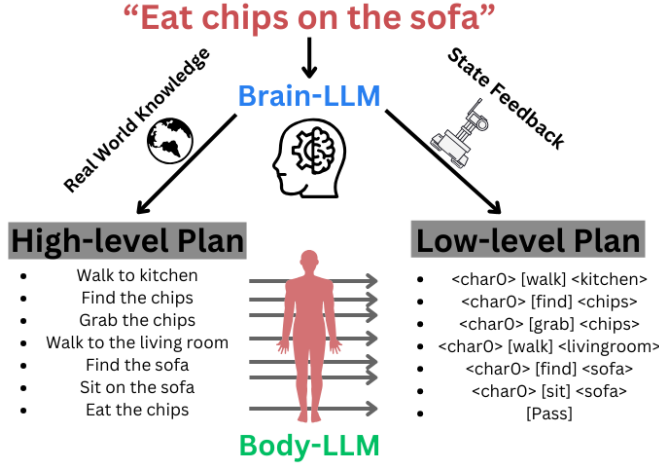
"Eat chips on the sofa"

Brain-LLM

Real World Knowledge

State Feedback

High-level Plan

- Walk to kitchen
- Find the chips
- Grab the chips
- Walk to the living room
- Find the sofa
- Sit on the sofa
- Eat the chips

Low-level Plan

- <char0> [walk] <kitchen>
- <char0> [find] <chips>
- <char0> [grab] <chips>
- <char0> [walk] <livingroom>
- <char0> [find] <sofa>
- <char0> [sit] <sofa>
- [Pass]

Body-LLM